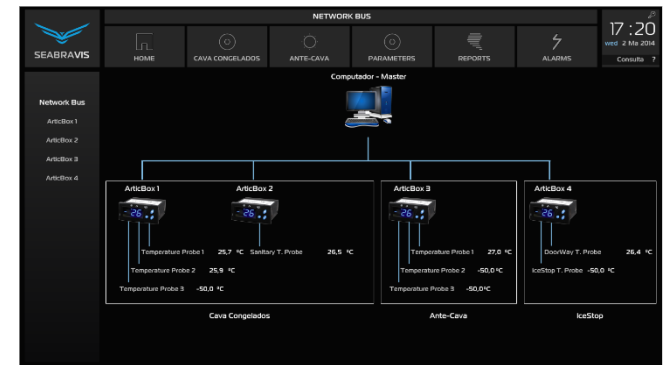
SEABRAVIS

NETWORK BUS

HOME
CAVA CONGELADOS
ANTE-CAVA
PARAMETERS
REPORTS
ALARMS

17:20
wed 2 Ma 2014
Consulta ?

Network Bus
ArticBox 1
ArticBox 2
ArticBox 3
ArticBox 4

Computador - Master

ArticBox 1
26
Temprature Probe 1 25,7 °C
Temperature Probe 2 25,9 °C
Temprature Probe 3 -50,0 °C

ArticBox 2
26
Sanitary T. Probe 26,5 °C

Cava Congelados

ArticBox 3
26
Temperature Probe 1 27,0 °C
Temprature Probe 2 -50,0 °C
Temprature Probe 3 -50,0 °C

Ante-Cava

ArticBox 4
26
DoorWay T. Probe 26,4 °C
IceStop T. Probe -50,0 °C

IceStop